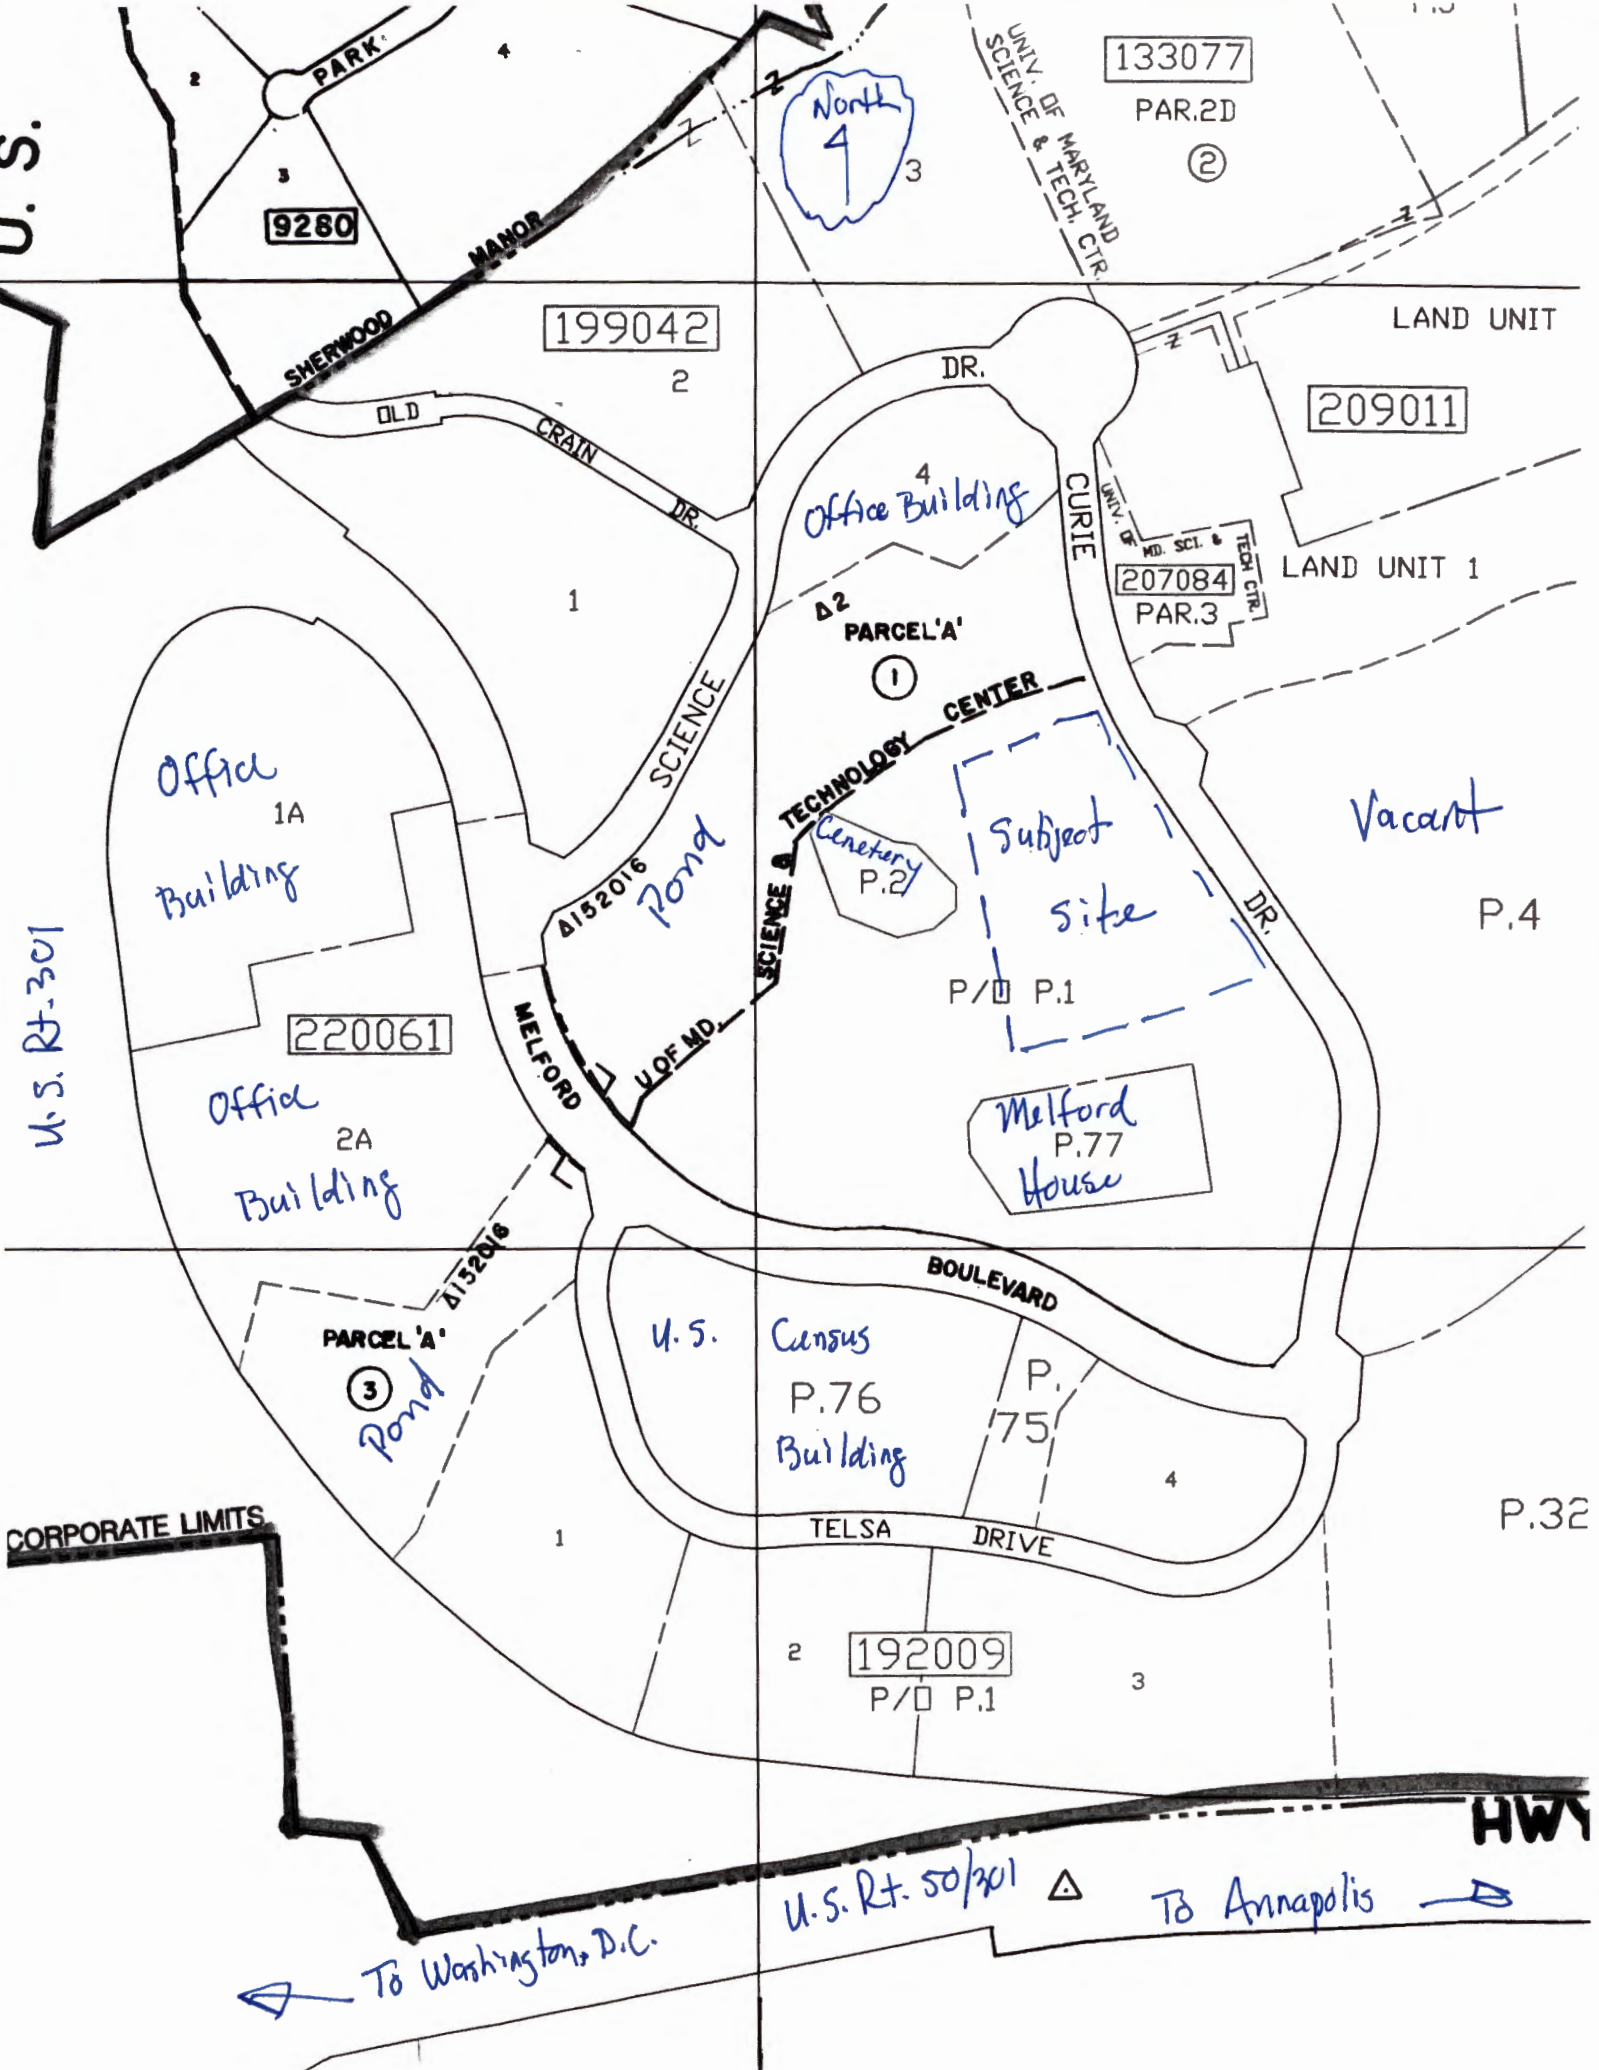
U.S.
PARK
2
4
3
9280
MANOR
SHERWOOD
North
3
UNIV. OF MARYLAND SCIENCE & TECH. CTR.
133077
PAR.2D
②
199042
2
OLD
CRAIN
DR.
DR.
LAND UNIT
209011
4
Office Building
CURIE
UNIV. OF MD. SCI. & TECH CTR.
207084
PAR.3
LAND UNIT 1
1
Δ2
PARCEL'A'
①
SCIENCE
CENTER
TECHNOLOGY
Office
1A
Building
Cemetery
P.2
Subject
Site
Vacant
DR.
P.4
Δ152016
Pond
SCIENCE &
U.S. Rt-301
P/Ū P.1
220061
MELFORD
U OF MD.
Office
2A
Building
Melford
P.77
House
Δ152016
BOULEVARD
PARCEL 'A'
③
Pond
U.S.
Census
P.76
Building
P.
75
4
P.32
CORPORATE LIMITS
1
TELSA
DRIVE
2
192009
P/Ū P.1
3
HWY
U.S. Rt. 50/301
To Annapolis
To Washington, D.C.